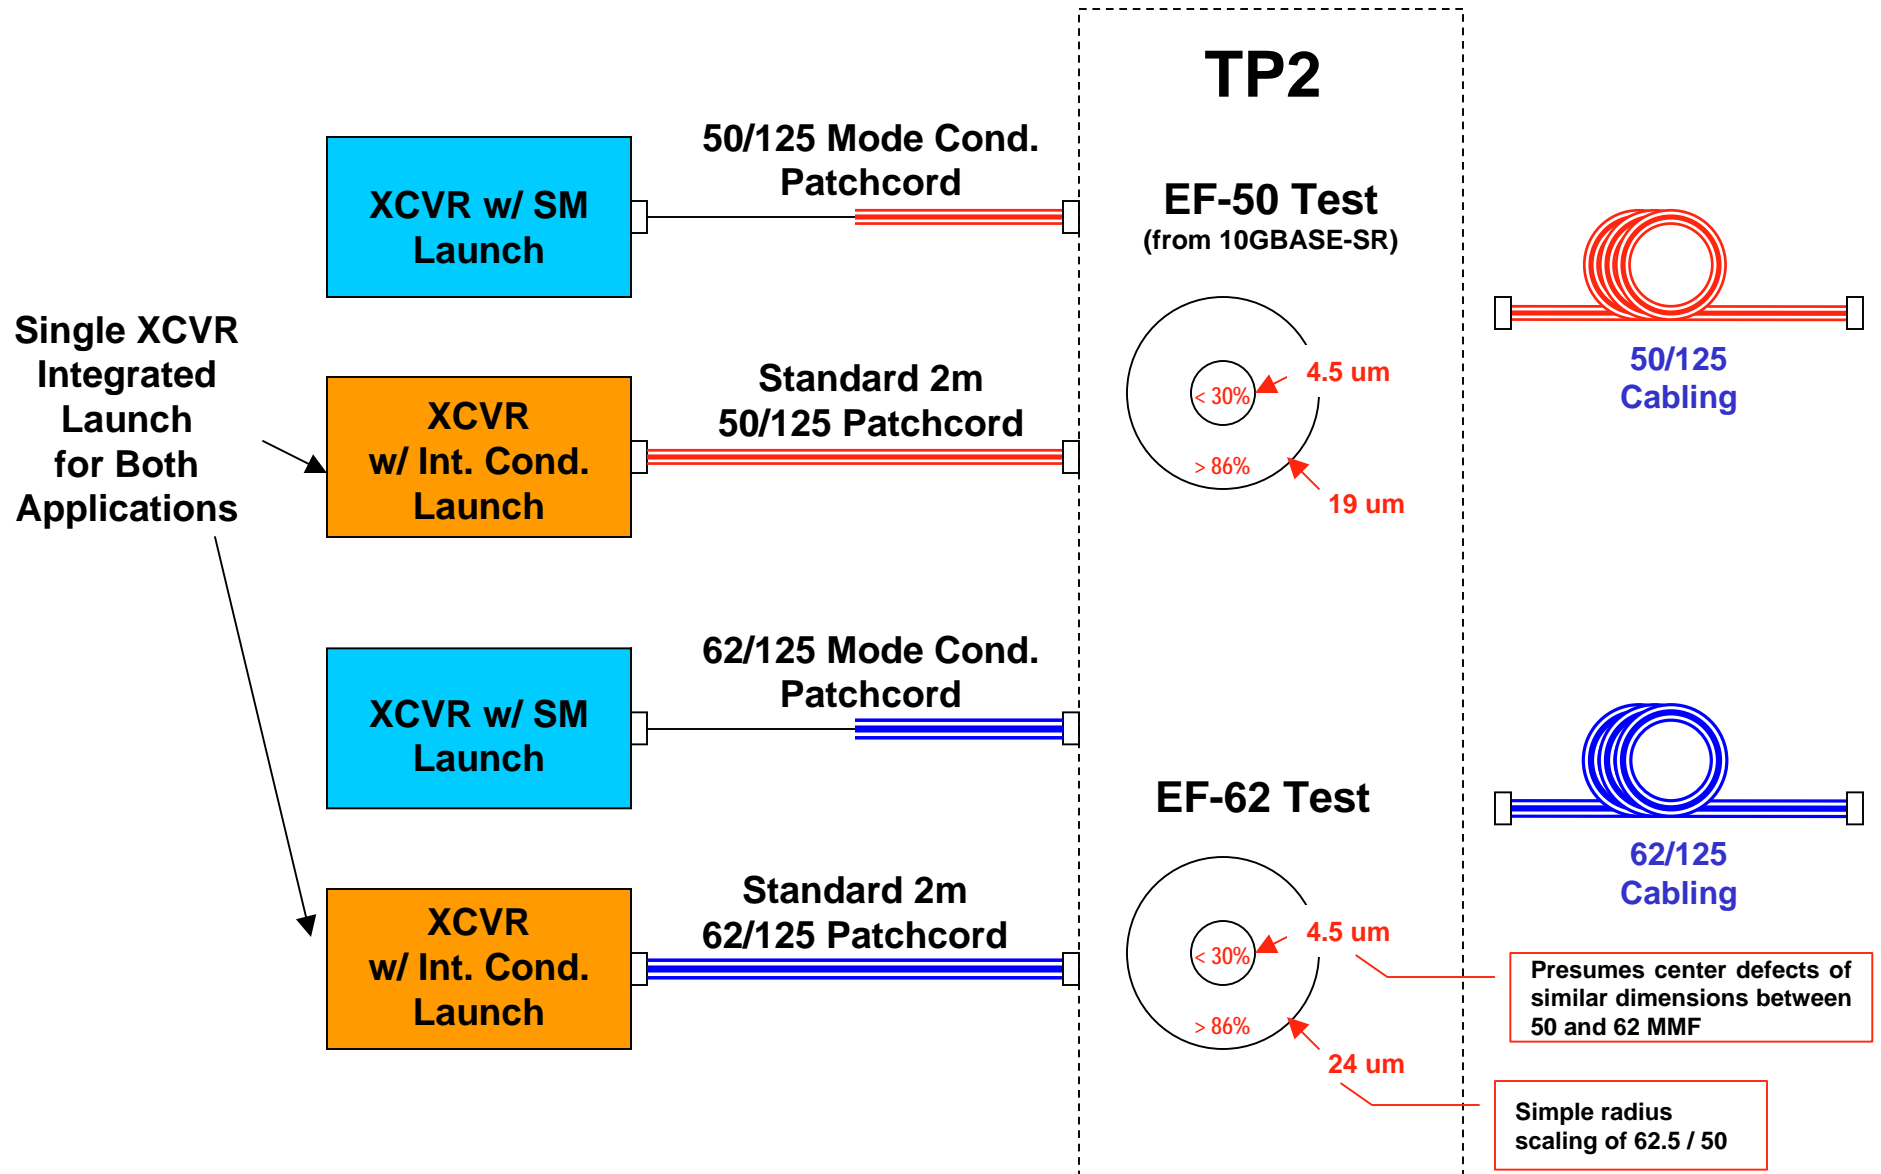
TP2

XCVR w/ SM Launch

50/125 Mode Cond. Patchcord

EF-50 Test
(from 10GBASE-SR)

Single XCVR Integrated Launch for Both Applications

XCVR w/ Int. Cond. Launch

Standard 2m 50/125 Patchcord

< 30%
> 86%
4.5 um
19 um

50/125 Cabling

XCVR w/ SM Launch

62/125 Mode Cond. Patchcord

EF-62 Test

62/125 Cabling

XCVR w/ Int. Cond. Launch

Standard 2m 62/125 Patchcord

< 30%
> 86%
4.5 um
24 um

Presumes center defects of similar dimensions between 50 and 62 MMF

Simple radius scaling of 62.5 / 50